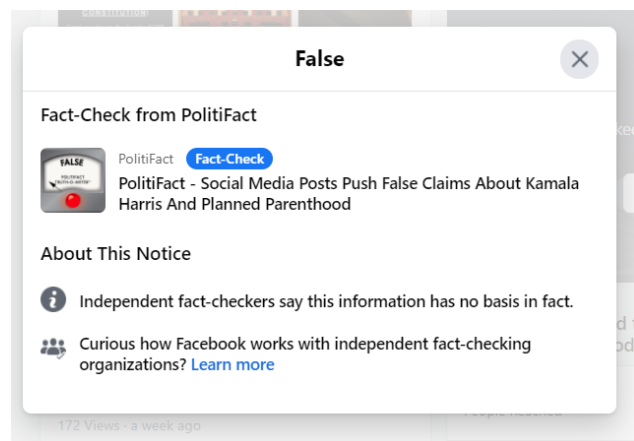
CONSTITUTION

False

Fact-Check from PolitiFact

FALSE
POLITIFACT TRUTH-O-METER

PolitiFact Fact-Check

PolitiFact - Social Media Posts Push False Claims About Kamala Harris And Planned Parenthood

About This Notice

Independent fact-checkers say this information has no basis in fact.

Curious how Facebook works with independent fact-checking organizations? Learn more

172 Views · a week ago

People Reached